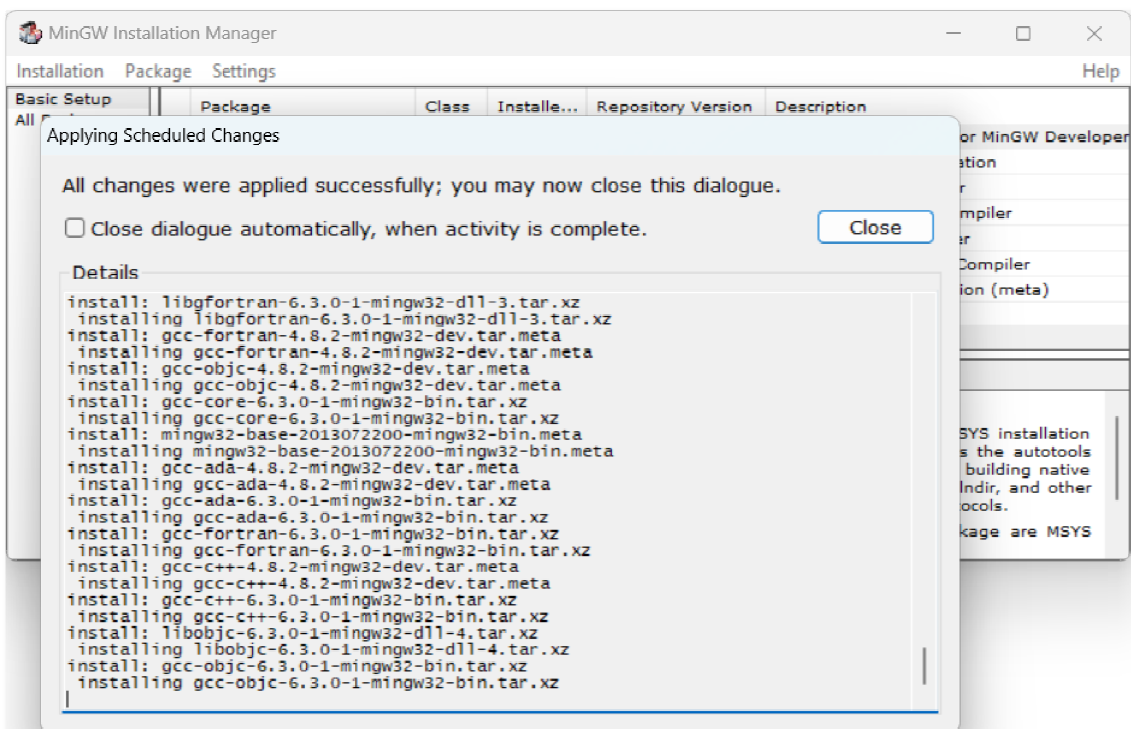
MinGW Installation Manager

Installation Package Settings Help

Basic Setup
All P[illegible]

| Package | Class | Installe... | Repository Version | Description |
|---|---|---|---|---|

or MinGW Developer
ation
r
mpiler
er
Compiler
ion (meta)

SYS installation
s the autotools
building native
ldir, and other
ocols.
kage are MSYS

Applying Scheduled Changes

All changes were applied successfully; you may now close this dialogue.

Close dialogue automatically, when activity is complete.

Close

Details

install: libgfortran-6.3.0-1-mingw32-dll-3.tar.xz
installing libgfortran-6.3.0-1-mingw32-dll-3.tar.xz
install: gcc-fortran-4.8.2-mingw32-dev.tar.meta
installing gcc-fortran-4.8.2-mingw32-dev.tar.meta
install: gcc-objc-4.8.2-mingw32-dev.tar.meta
installing gcc-objc-4.8.2-mingw32-dev.tar.meta
install: gcc-core-6.3.0-1-mingw32-bin.tar.xz
installing gcc-core-6.3.0-1-mingw32-bin.tar.xz
install: mingw32-base-2013072200-mingw32-bin.meta
installing mingw32-base-2013072200-mingw32-bin.meta
install: gcc-ada-4.8.2-mingw32-dev.tar.meta
installing gcc-ada-4.8.2-mingw32-dev.tar.meta
install: gcc-ada-6.3.0-1-mingw32-bin.tar.xz
installing gcc-ada-6.3.0-1-mingw32-bin.tar.xz
install: gcc-fortran-6.3.0-1-mingw32-bin.tar.xz
installing gcc-fortran-6.3.0-1-mingw32-bin.tar.xz
install: gcc-c++-4.8.2-mingw32-dev.tar.meta
installing gcc-c++-4.8.2-mingw32-dev.tar.meta
install: gcc-c++-6.3.0-1-mingw32-bin.tar.xz
installing gcc-c++-6.3.0-1-mingw32-bin.tar.xz
install: libobjc-6.3.0-1-mingw32-dll-4.tar.xz
installing libobjc-6.3.0-1-mingw32-dll-4.tar.xz
install: gcc-objc-6.3.0-1-mingw32-bin.tar.xz
installing gcc-objc-6.3.0-1-mingw32-bin.tar.xz